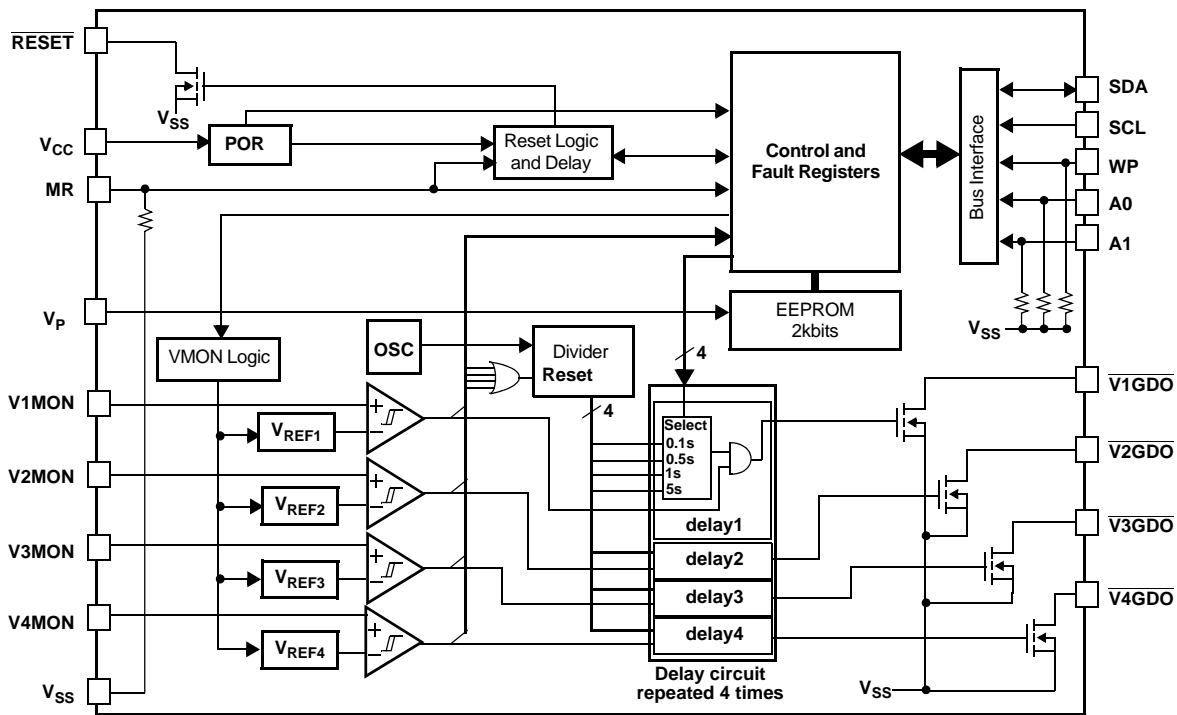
$\overline{\text{RESET}}$

$V_{SS}$

$V_{CC}$

POR

Reset Logic and Delay

MR

Control and Fault Registers

Bus Interface

SDA

SCL

WP

A0

A1

$V_P$

EEPROM 2kbits

$V_{SS}$

VMON Logic

OSC

Divider Reset

4

4

V1MON

$V_{REF1}$

Select
0.1s
0.5s
1s
5s

delay1

$\overline{\text{V1GDO}}$

V2MON

$V_{REF2}$

$\overline{\text{V2GDO}}$

V3MON

$V_{REF3}$

delay2

$\overline{\text{V3GDO}}$

delay3

V4MON

$V_{REF4}$

delay4

$\overline{\text{V4GDO}}$

$V_{SS}$

Delay circuit repeated 4 times

$V_{SS}$